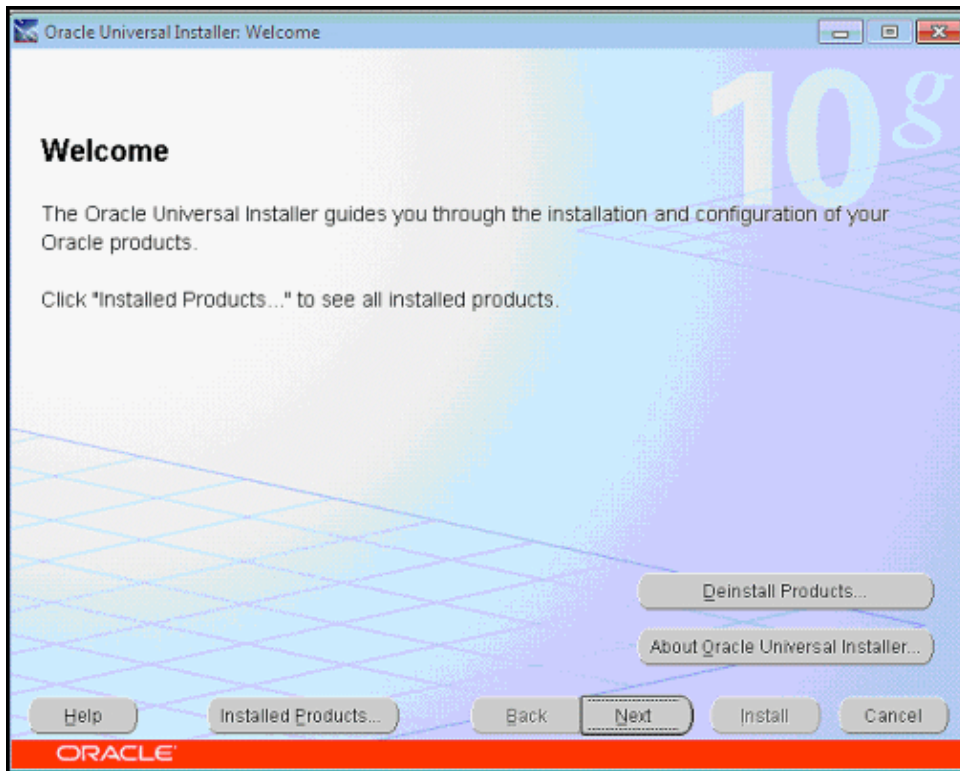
Oracle Universal Installer: Welcome

10g

Welcome

The Oracle Universal Installer guides you through the installation and configuration of your Oracle products.

Click "Installed Products..." to see all installed products.

Deinstall Products...

About Oracle Universal Installer...

Help

Installed Products...

Back

Next

Install

Cancel

ORACLE